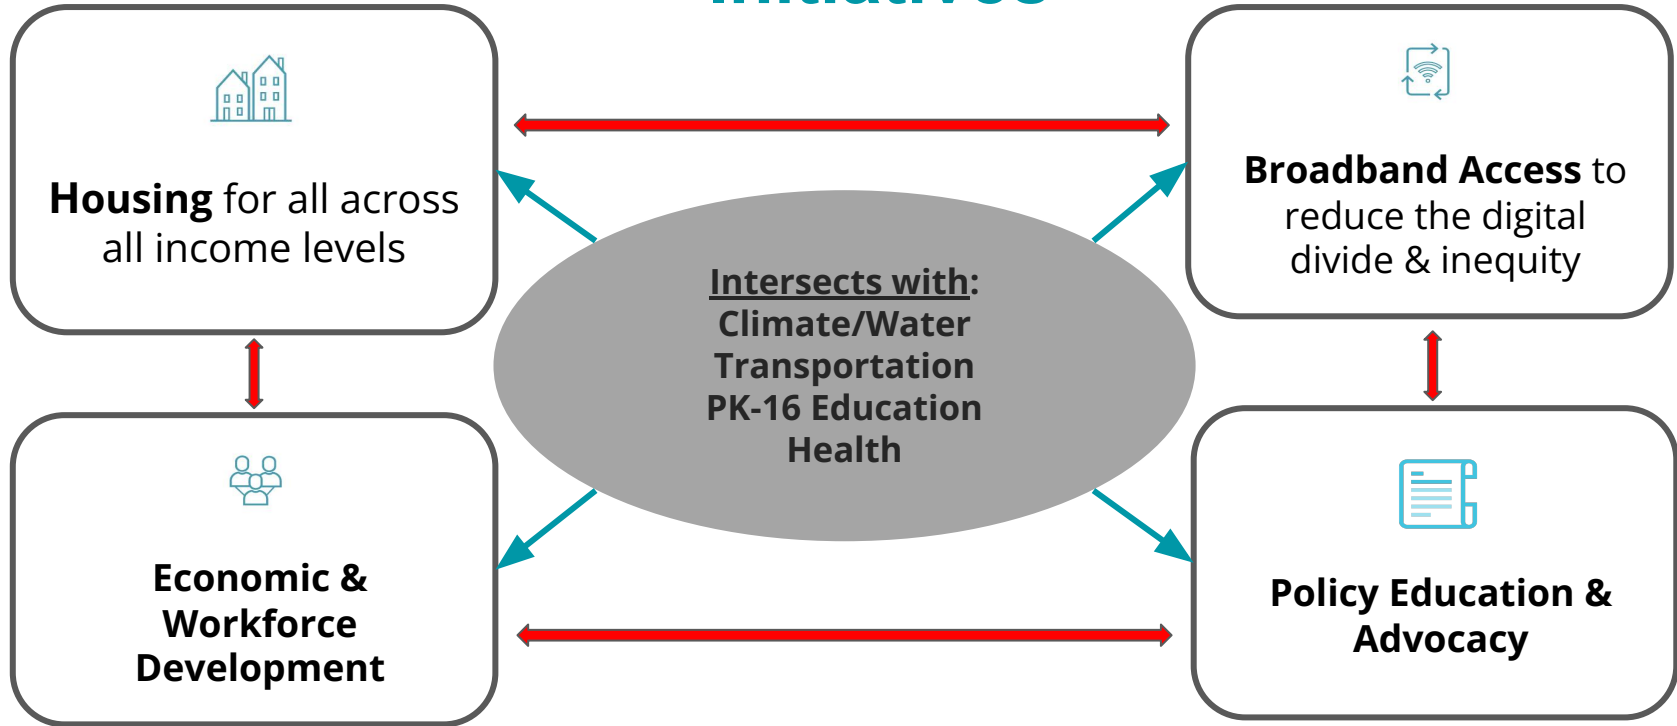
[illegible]

**Housing** for all across all income levels

**Broadband Access** to reduce the digital divide & inequity

**Intersects with:**
**Climate/Water**
**Transportation**
**PK-16 Education**
**Health**

**Economic & Workforce Development**

**Policy Education & Advocacy**